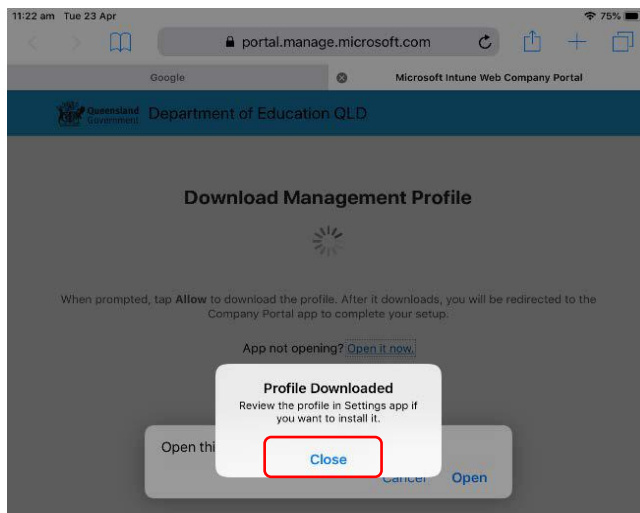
11:22 am Tue 23 Apr

75%

portal.manage.microsoft.com

Google

Microsoft Intune Web Company Portal

Queensland Government

Department of Education QLD

Download Management Profile

When prompted, tap **Allow** to download the profile. After it downloads, you will be redirected to the Company Portal app to complete your setup.

App not opening? Open it now.

Profile Downloaded

Review the profile in Settings app if you want to install it.

Close

Open thi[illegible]

Cancel

Open